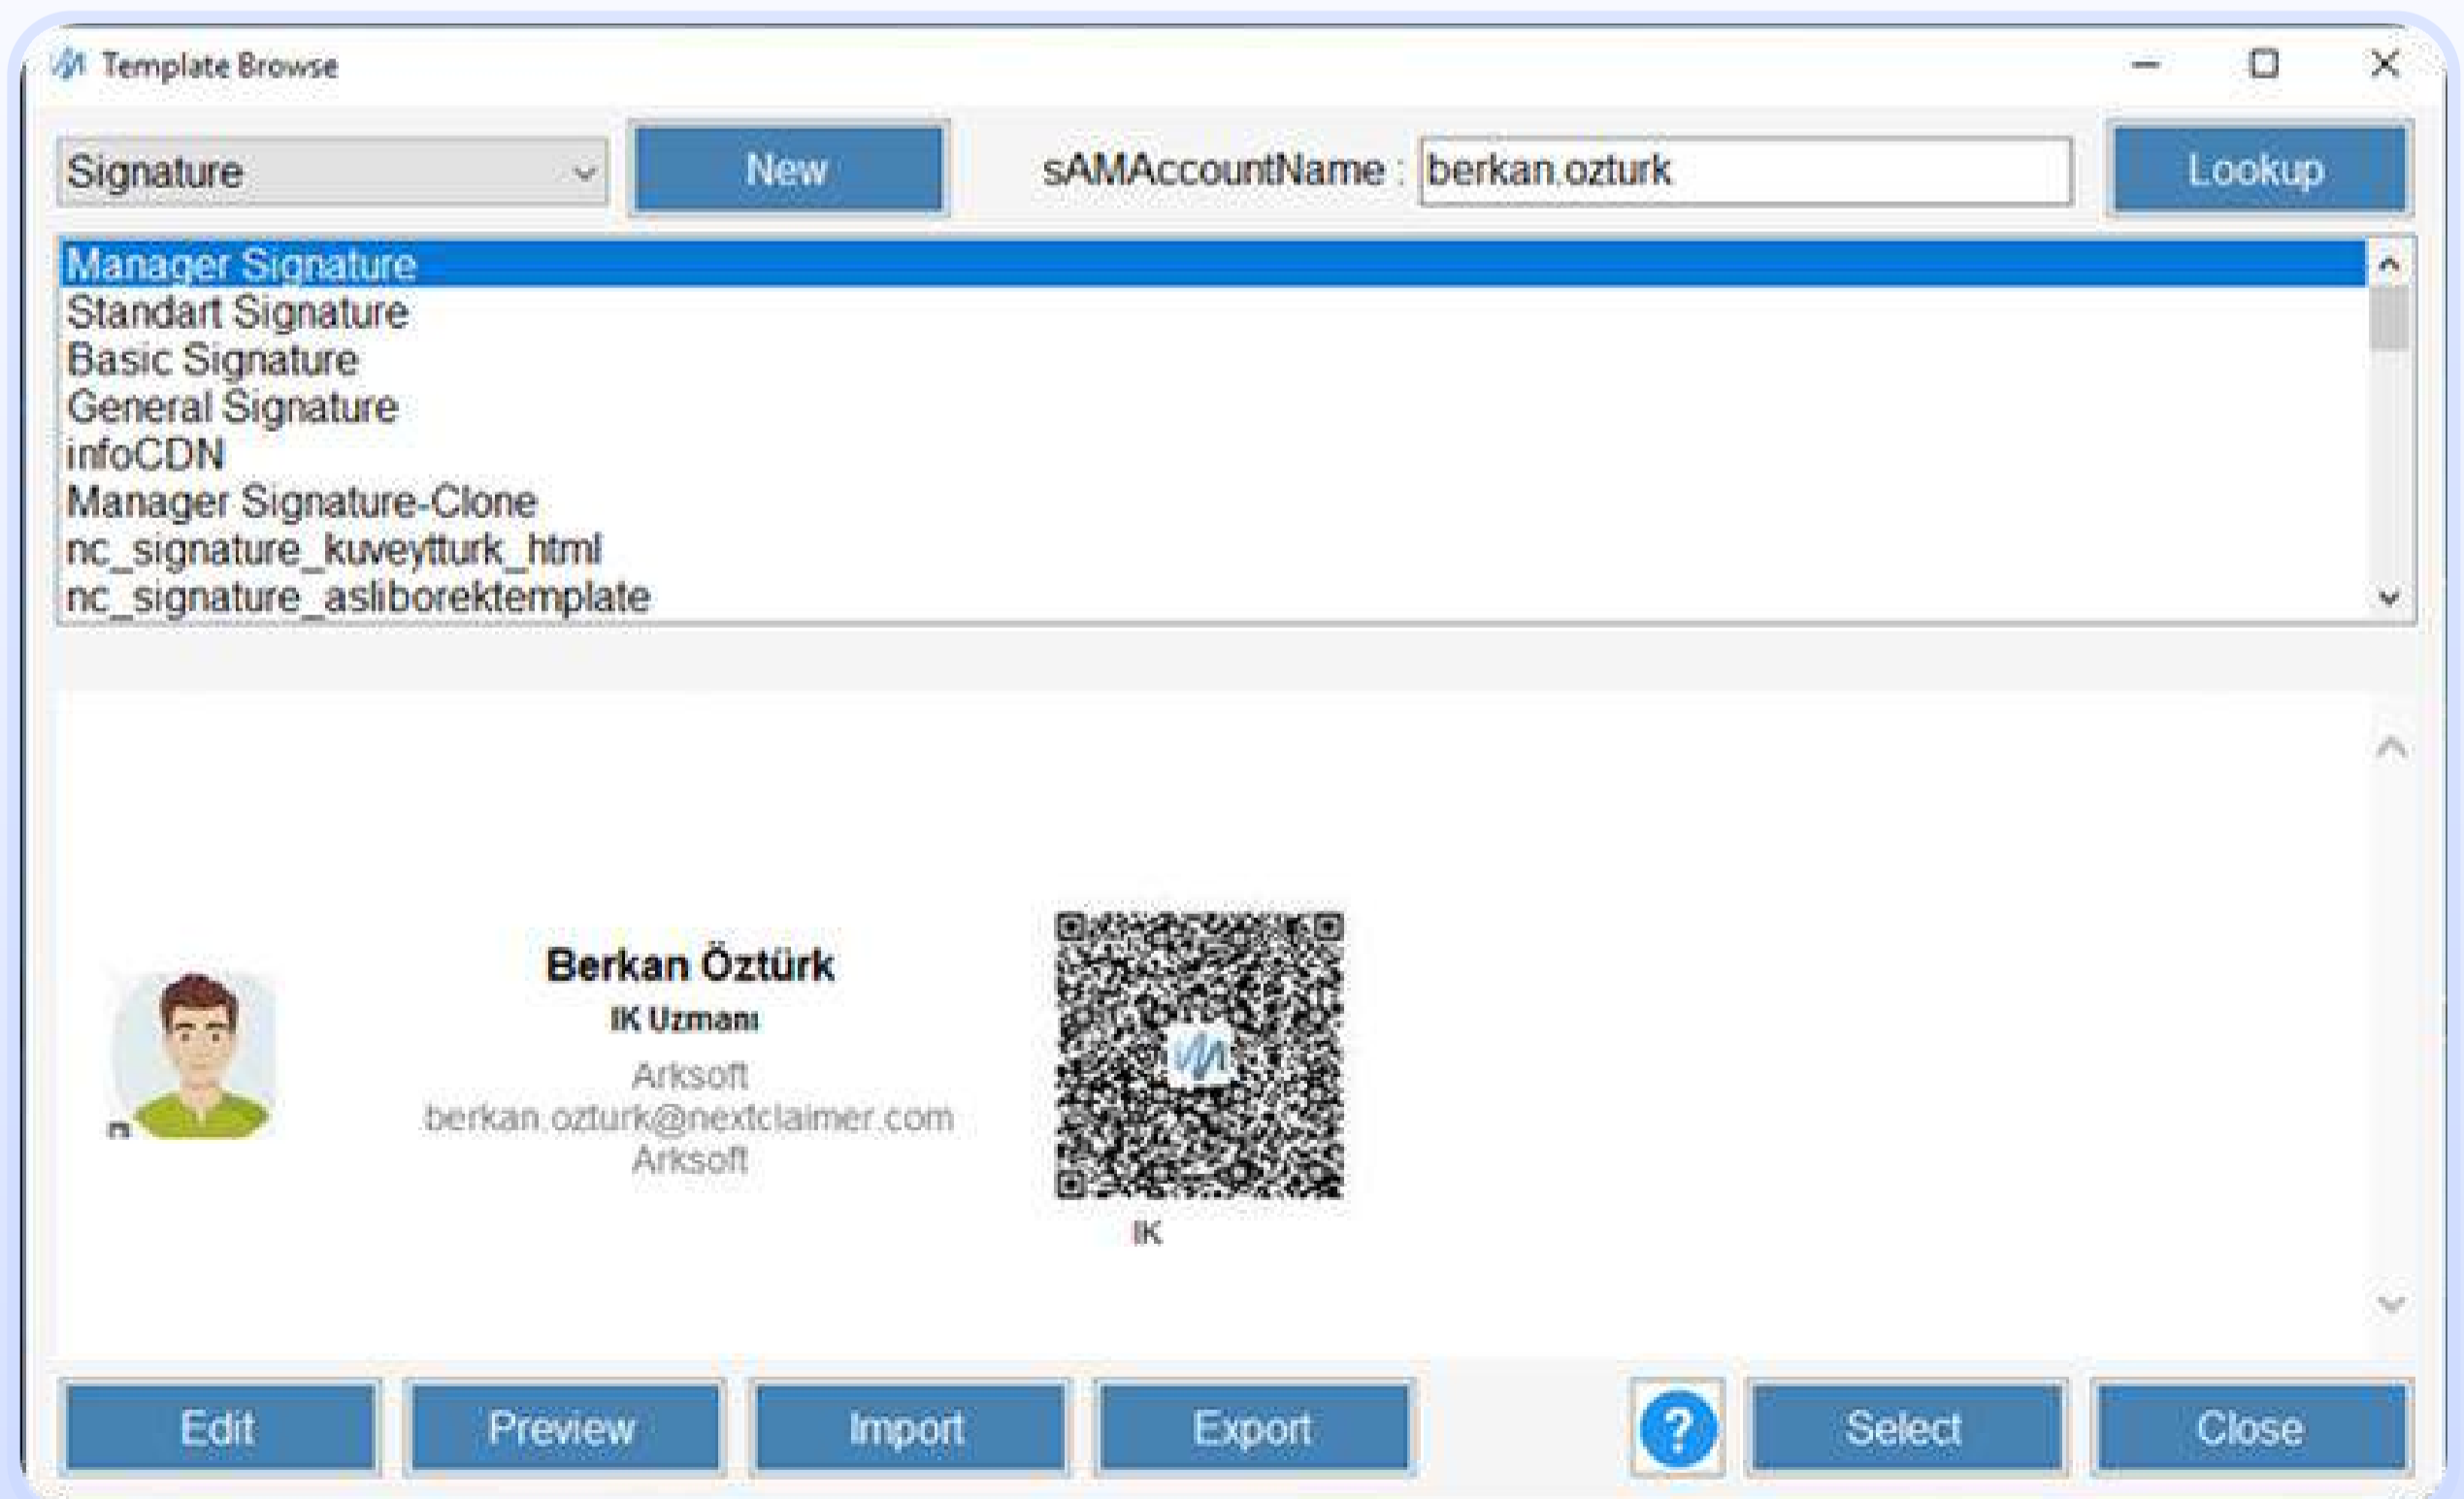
Template Browse

Signature

New

sAMAccountName : berkan.ozturk

Lookup

Manager Signature
Standart Signature
Basic Signature
General Signature
infoCDN
Manager Signature-Clone
nc_signature_kuveytturk_html
nc_signature_asliborektemplate

Berkan Öztürk
IK Uzmanı
Arksoft
berkan.ozturk@nextclaimer.com
Arksoft

IK

Edit

Preview

Import

Export

?

Select

Close